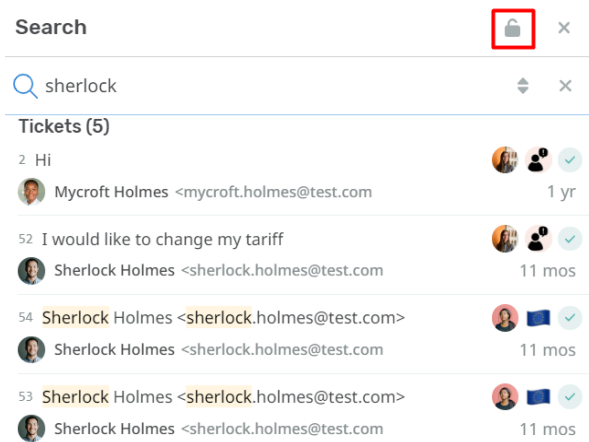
Search

sherlock

Tickets (5)

2 Hi

Mycroft Holmes <mycroft.holmes@test.com
1 yr

52 I would like to change my tariff

Sherlock Holmes <sherlock.holmes@test.com
11 mos

54 Sherlock Holmes <sherlock.holmes@test.com>

Sherlock Holmes <sherlock.holmes@test.com
11 mos

53 Sherlock Holmes <sherlock.holmes@test.com>

Sherlock Holmes <sherlock.holmes@test.com
11 mos